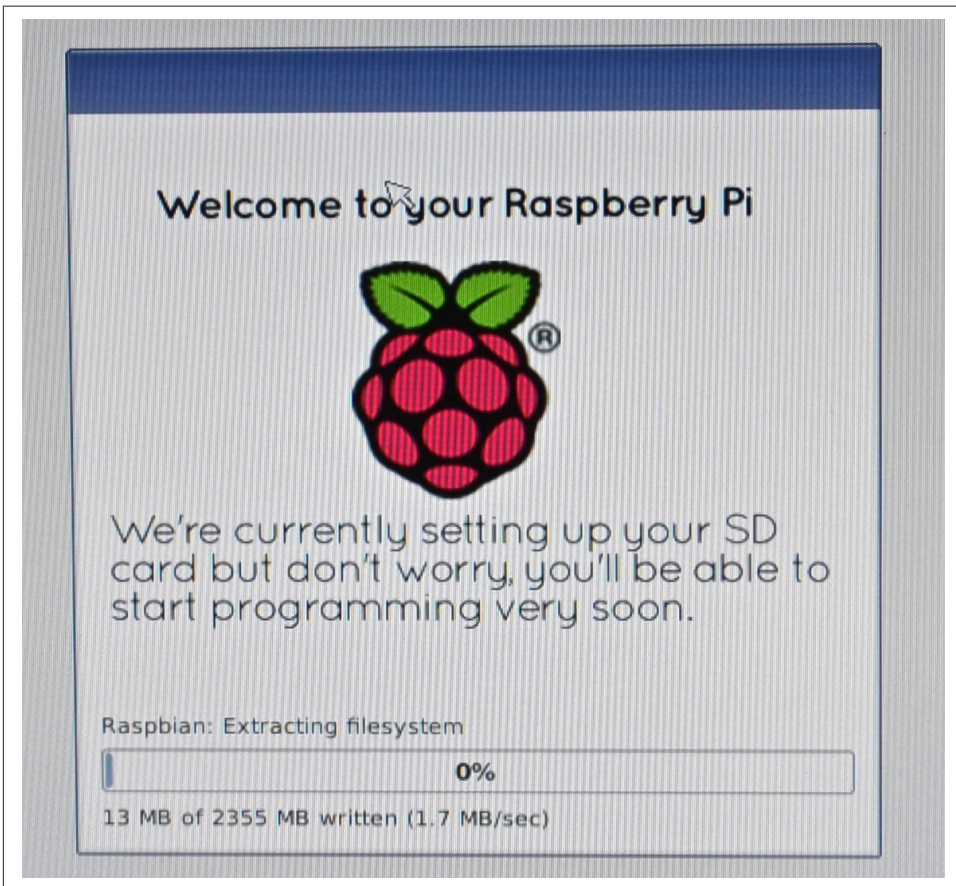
Welcome to your Raspberry Pi

®

We're currently setting up your SD card but don't worry, you'll be able to start programming very soon.

Raspbian: Extracting filesystem

0%

13 MB of 2355 MB written (1.7 MB/sec)